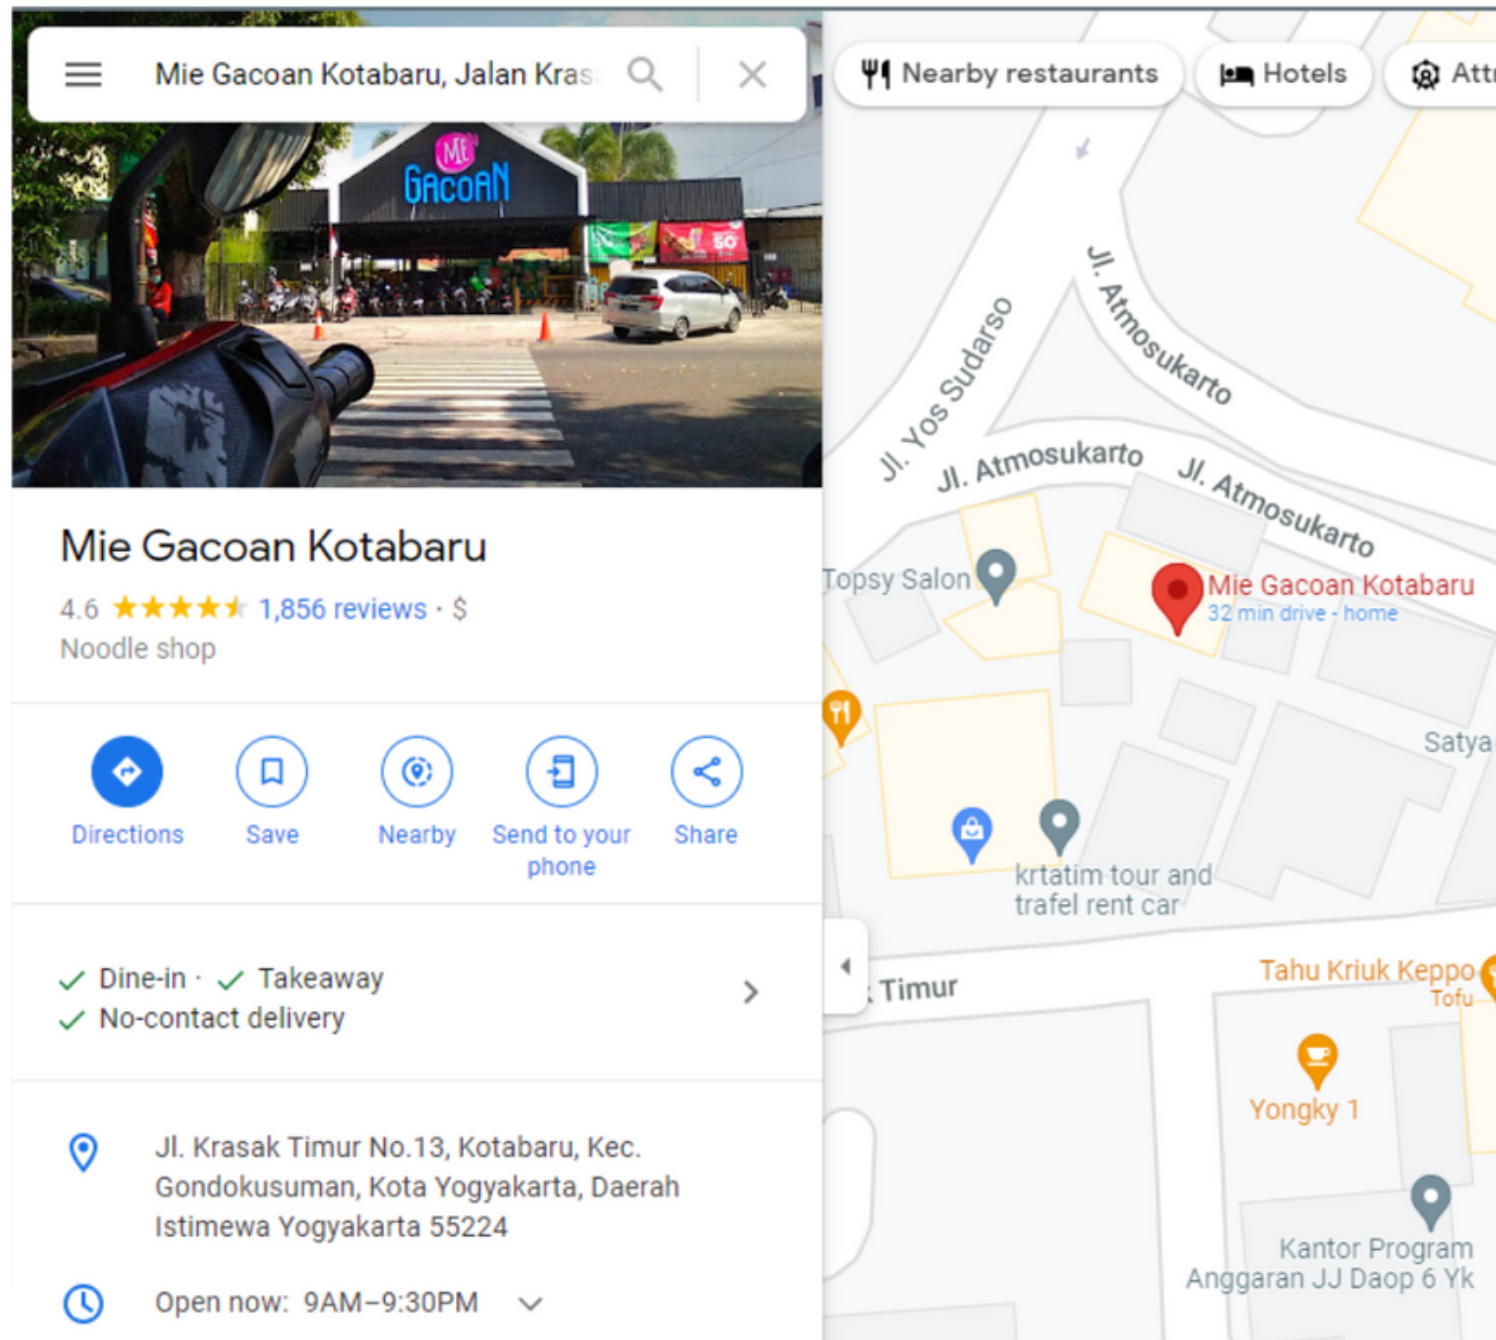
Mie Gacoan Kotabaru, Jalan Kras

Nearby restaurants
Hotels
Att

MIE
GACOAN
SO

Mie Gacoan Kotabaru
4.6 ★★★★★ 1,856 reviews · $
Noodle shop

Directions
Save
Nearby
Send to your phone
Share

✓ Dine-in · ✓ Takeaway
✓ No-contact delivery

Jl. Krasak Timur No.13, Kotabaru, Kec. Gondokusuman, Kota Yogyakarta, Daerah Istimewa Yogyakarta 55224

Open now: 9AM–9:30PM

Jl. Atmosukarto
Jl. Yos Sudarso
Jl. Atmosukarto
Jl. Atmosukarto
Topsy Salon
Mie Gacoan Kotabaru
32 min drive · home
Satya
krtatim tour and trafel rent car
Timur
Tahu Kriuk Keppo
Tofu
Yongky 1
Kantor Program Anggaran JJ Daop 6 Yk